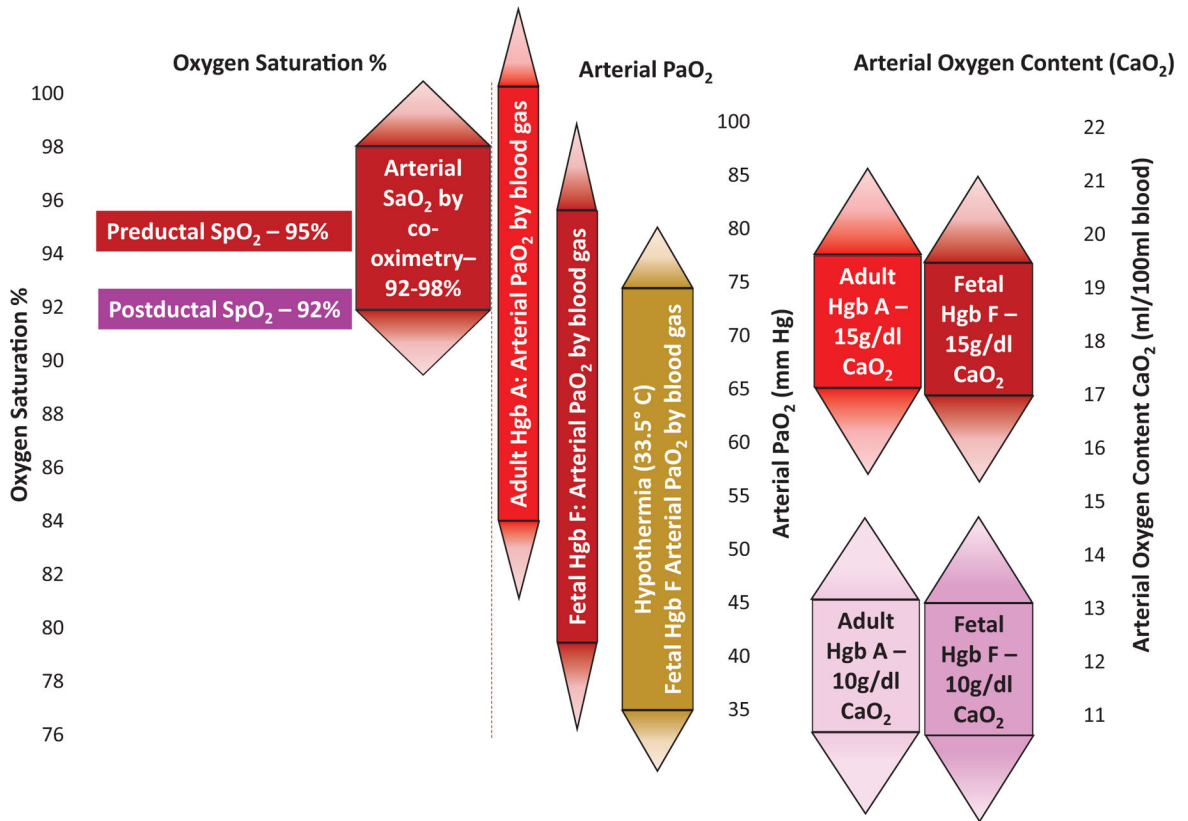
Oxygen Saturation %

Arterial $PaO_2$

Arterial Oxygen Content ($CaO_2$)

Oxygen Saturation %

100
98
96
94
92
90
88
86
84
82
80
78
76

Preductal $SpO_2$ – 95%

Postductal $SpO_2$ – 92%

Arterial $SaO_2$ by co-oximetry– 92-98%

Adult Hgb A: Arterial $PaO_2$ by blood gas

Fetal Hgb F: Arterial $PaO_2$ by blood gas

Hypothermia (33.5° C) Fetal Hgb F Arterial $PaO_2$ by blood gas

Arterial $PaO_2$ (mm Hg)

100
85
80
75
70
65
60
55
50
45
40
35

Adult Hgb A – 15g/dl $CaO_2$

Fetal Hgb F – 15g/dl $CaO_2$

Adult Hgb A – 10g/dl $CaO_2$

Fetal Hgb F – 10g/dl $CaO_2$

Arterial Oxygen Content $CaO_2$ (ml/100ml blood)

22
21
20
19
18
17
16
15
14
13
12
11